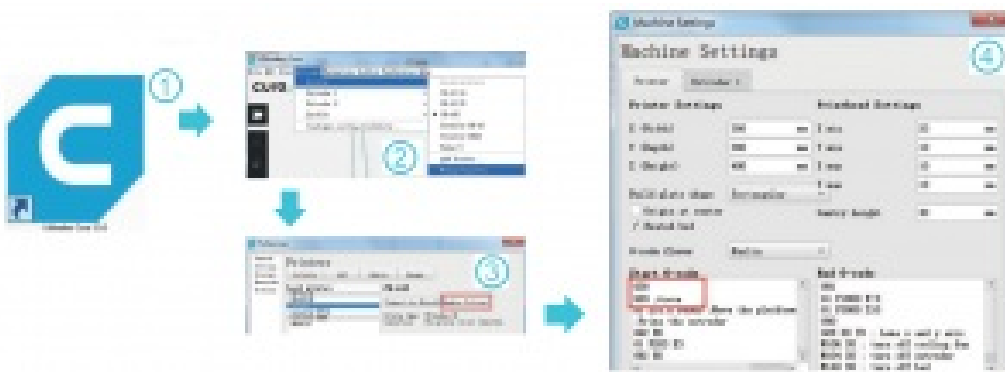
1

CURA

2

3

Printers

Machine Settings

Machine Settings

4

Printer

Extruder 1

Printer Settings

Printhead Settings

X (Width)

Y (Depth)

Z (Height)

mm

X min

Y min

X max

Y max

Gantry height

Build plate shape

Rectangular

Origin at center

Heated bed

G-code flavor

Marlin

Start G-code

End G-code

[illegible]